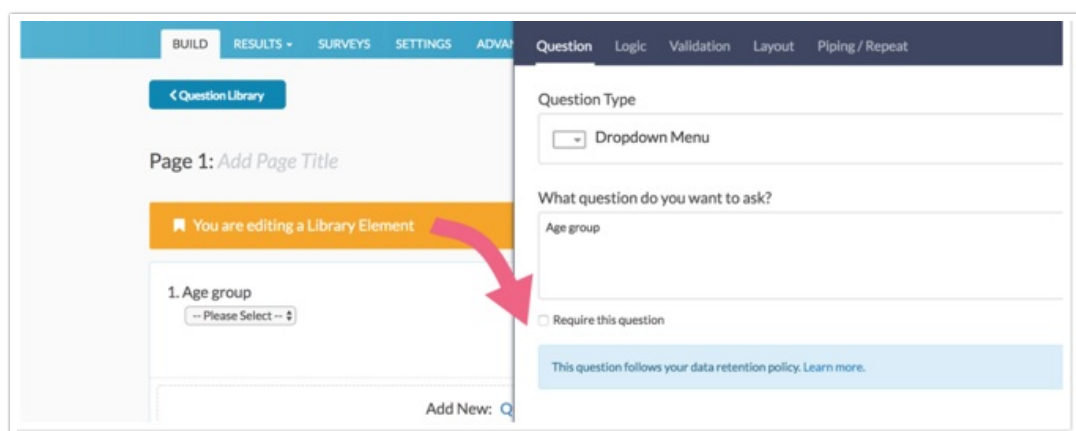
BUILD RESULTS ▾ SURVEYS SETTINGS ADVAN

< Question Library

Page 1: Add Page Title

You are editing a Library Element

1. Age group

-- Please Select --

Add New: Q

Question Logic Validation Layout Piping / Repeat

Question Type

Dropdown Menu

What question do you want to ask?

Age group

Require this question

This question follows your data retention policy. Learn more.